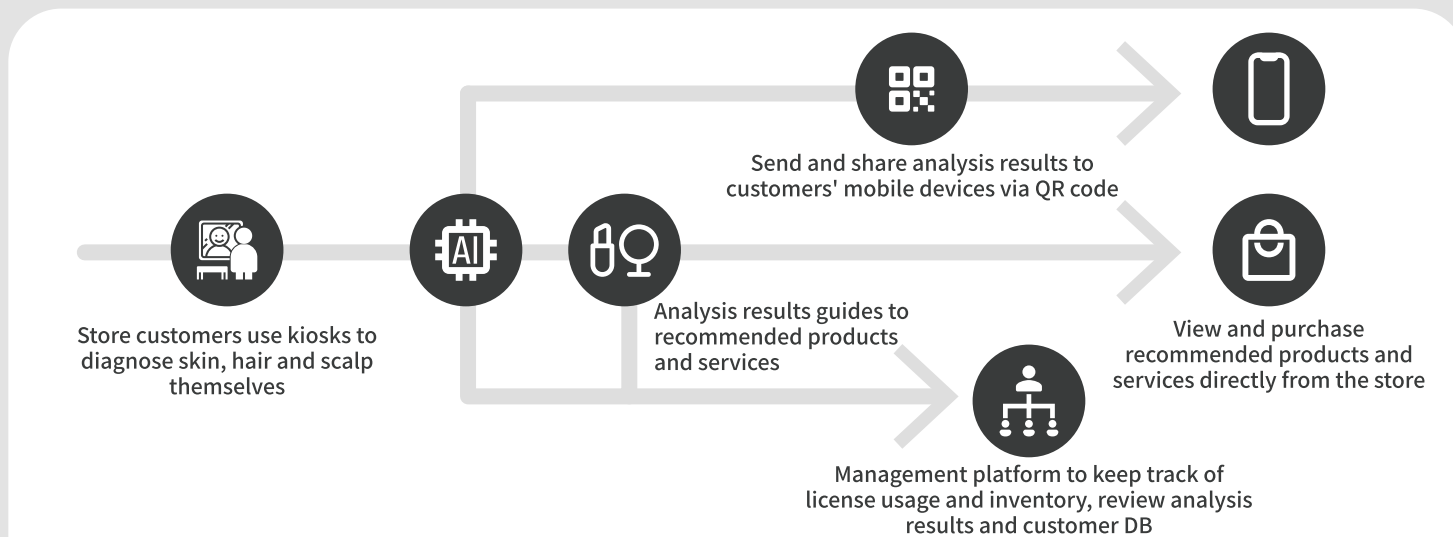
Store customers use kiosks to diagnose skin, hair and scalp themselves

AI

Send and share analysis results to customers' mobile devices via QR code

Analysis results guides to recommended products and services

View and purchase recommended products and services directly from the store

Management platform to keep track of license usage and inventory, review analysis results and customer DB